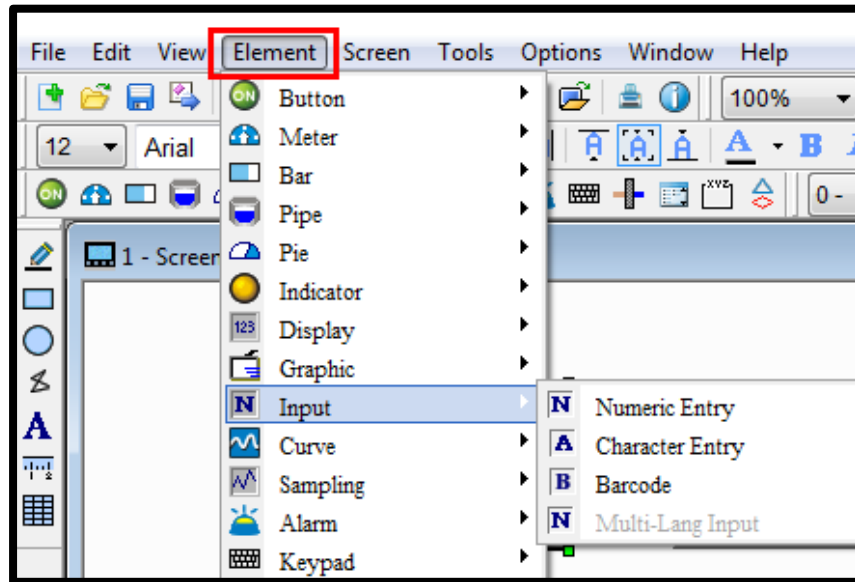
File Edit View Element Screen Tools Options Window Help

100%

12 Arial

B

0-

1 - Screen

Button
Meter
Bar
Pipe
Pie
Indicator
Display
Graphic
Input
Curve
Sampling
Alarm
Keypad

Numeric Entry
Character Entry
Barcode
Multi-Lang Input